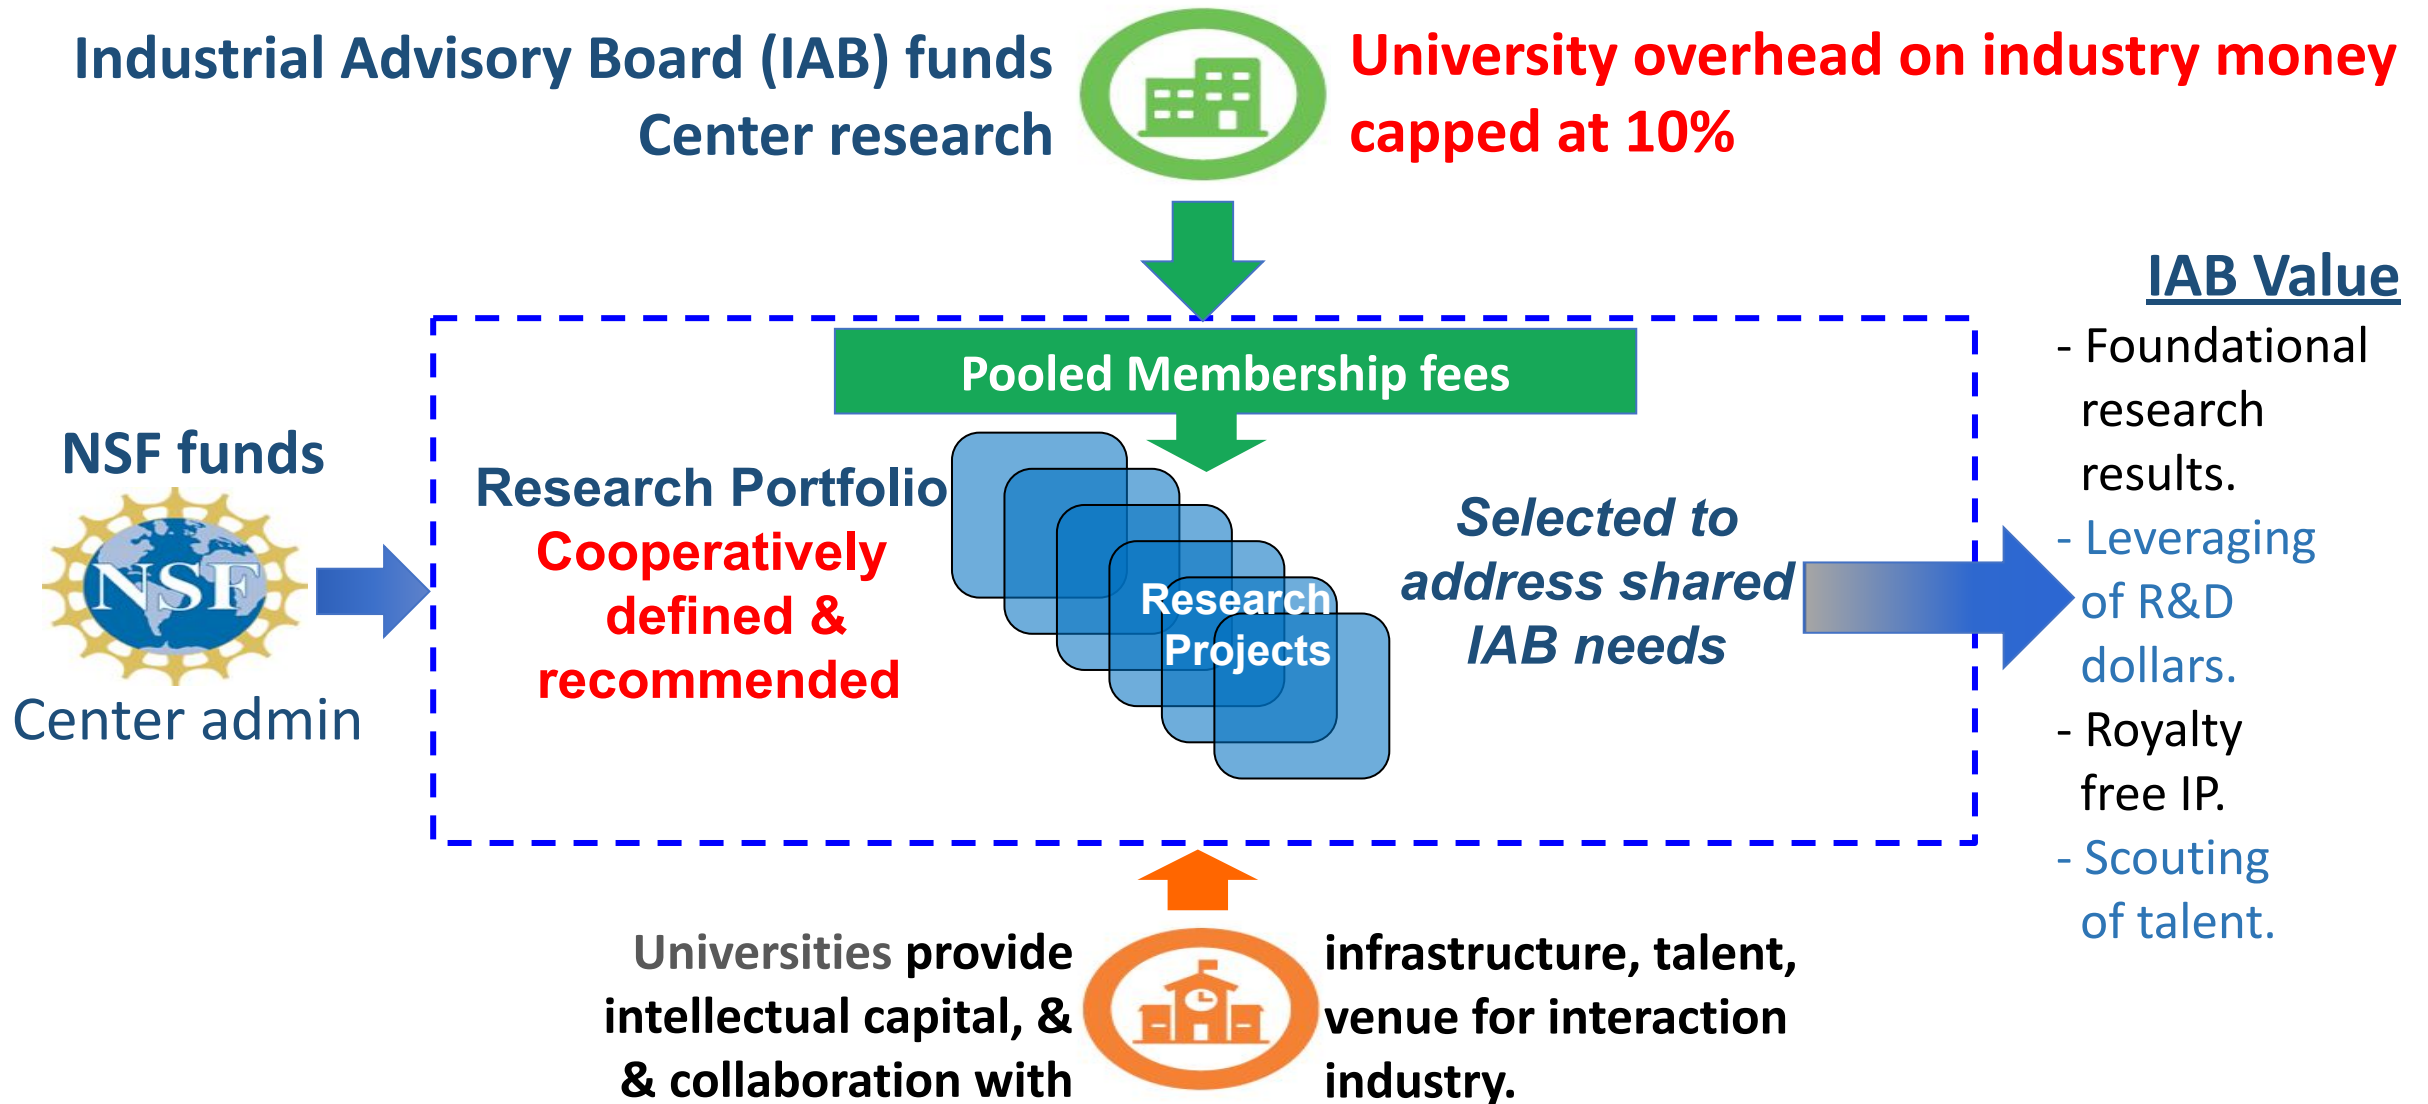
Industrial Advisory Board (IAB) funds Center research

University overhead on industry money capped at 10%

IAB Value

- Foundational research results.

- Leveraging of R&D dollars.

- Royalty free IP.

- Scouting of talent.

Pooled Membership fees

NSF funds

NSF

Center admin

Research Portfolio
Cooperatively defined & recommended

Research Projects

Selected to address shared IAB needs

Universities provide intellectual capital, & & collaboration with

infrastructure, talent, venue for interaction industry.